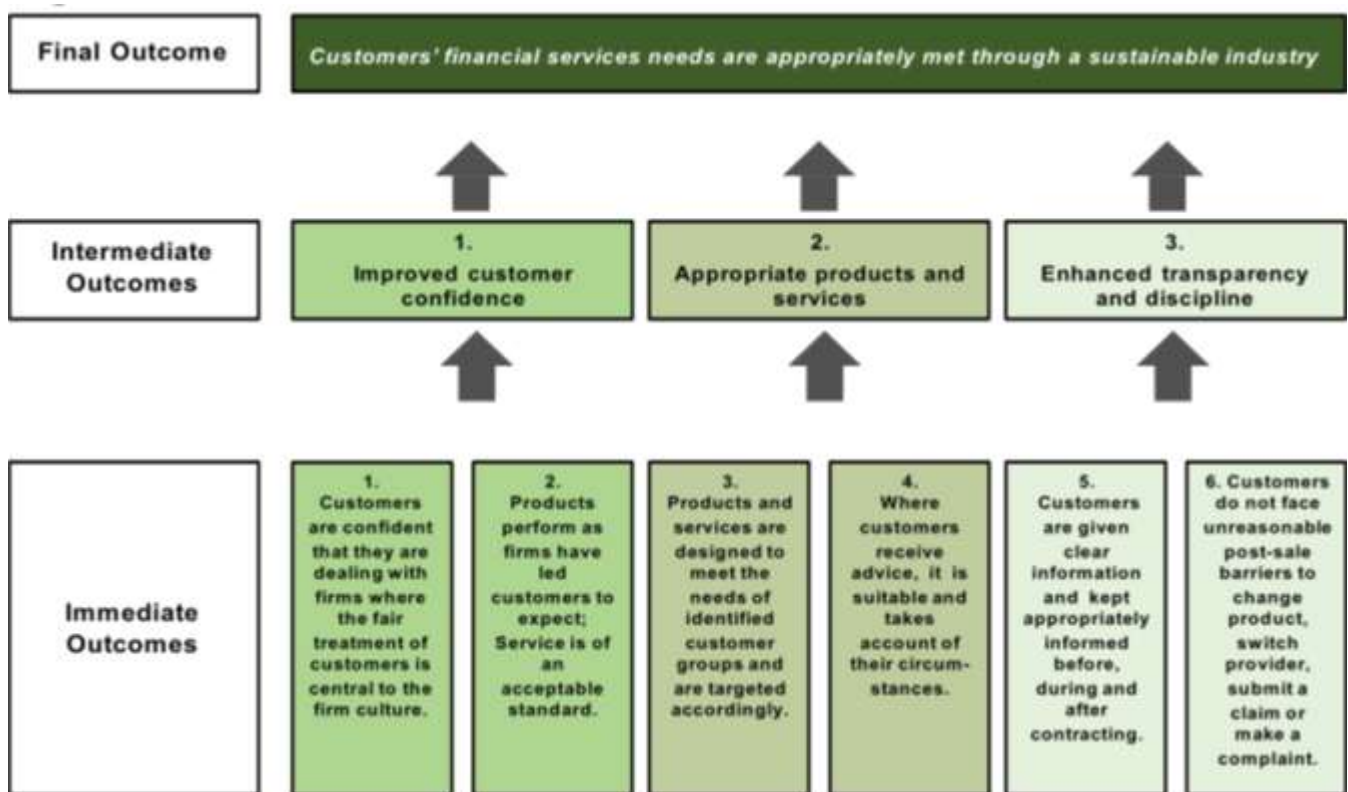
Final Outcome

Customers' financial services needs are appropriately met through a sustainable industry

Intermediate Outcomes

1. Improved customer confidence

2. Appropriate products and services

3. Enhanced transparency and discipline

Immediate Outcomes

1. Customers are confident that they are dealing with firms where the fair treatment of customers is central to the firm culture.

2. Products perform as firms have led customers to expect; Service is of an acceptable standard.

3. Products and services are designed to meet the needs of identified customer groups and are targeted accordingly.

4. Where customers receive advice, it is suitable and takes account of their circumstances.

5. Customers are given clear information and kept appropriately informed before, during and after contracting.

6. Customers do not face unreasonable post-sale barriers to change product, switch provider, submit a claim or make a complaint.